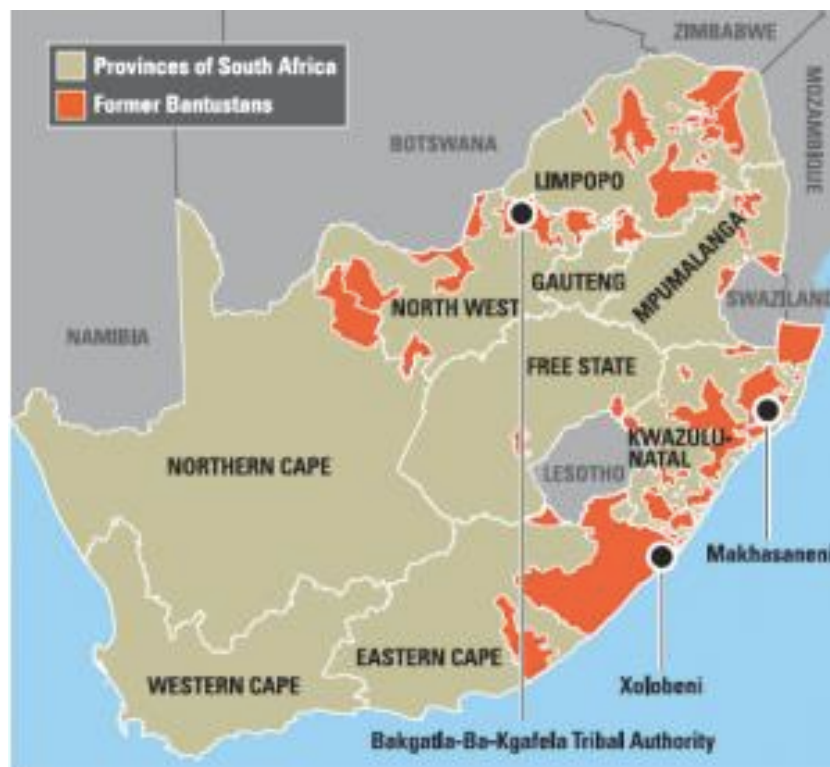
Provinces of South Africa
Former Bantustans

ZIMBABWE
MOZAMBIQUE
BOTSWANA
LIMPOPO
MPUMALANGA
GAUTENG
SWAZILAND
NAMIBIA
NORTH WEST
FREE STATE
KWAZULU-NATAL
LESOTHO
NORTHERN CAPE
EASTERN CAPE
WESTERN CAPE
Makhasaneni
Xolobeni
Bakgatla-Ba-Kgafela Tribal Authority